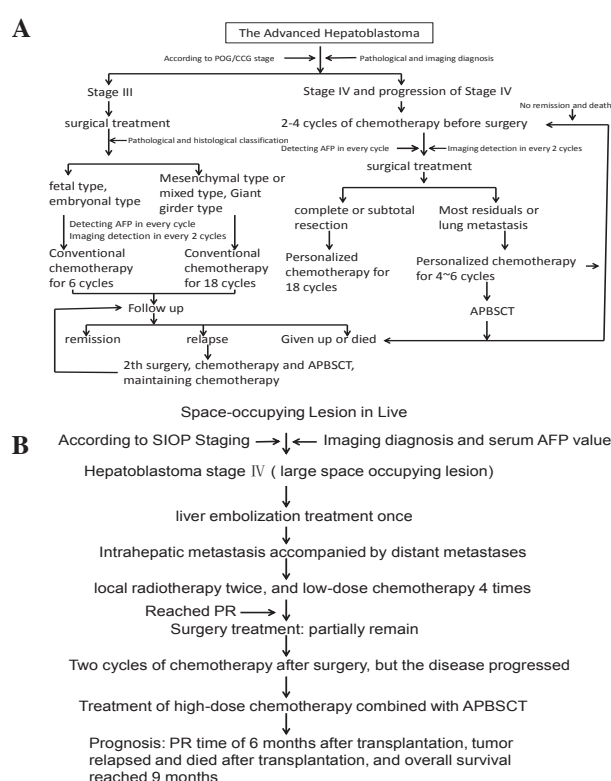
A

The Advanced Hepatoblastoma

According to POG/CCG stage

Pathological and imaging diagnosis

Stage III

Stage IV and progression of Stage IV

No remission and death

surgical treatment

2-4 cycles of chemotherapy before surgery

Pathological and histological classification

Detecting AFP in every cycle

Imaging detection in every 2 cycles

surgical treatment

fetal type, embryonal type

Mesenchymal type or mixed type, Giant girder type

complete or subtotal resection

Most residuals or lung metastasis

Detecting AFP in every cycle
Imaging detection in every 2 cycles

Personalized chemotherapy for 18 cycles

Personalized chemotherapy for 4~6 cycles

Conventional chemotherapy for 6 cycles

Conventional chemotherapy for 18 cycles

APBSCT

Follow up

remission

relapse

Given up or died

2th surgery, chemotherapy and APBSCT, maintaining chemotherapy

B

Space-occupying Lesion in Live

According to SIOP Staging

Imaging diagnosis and serum AFP value

Hepatoblastoma stage Ⅳ ( large space occupying lesion)

liver embolization treatment once

Intrahepatic metastasis accompanied by distant metastases

local radiotherapy twice, and low-dose chemotherapy 4 times

Reached PR

Surgery treatment: partially remain

Two cycles of chemotherapy after surgery, but the disease progressed

Treatment of high-dose chemotherapy combined with APBSCT

Prognosis: PR time of 6 months after transplantation, tumor relapsed and died after transplantation, and overall survival reached 9 months